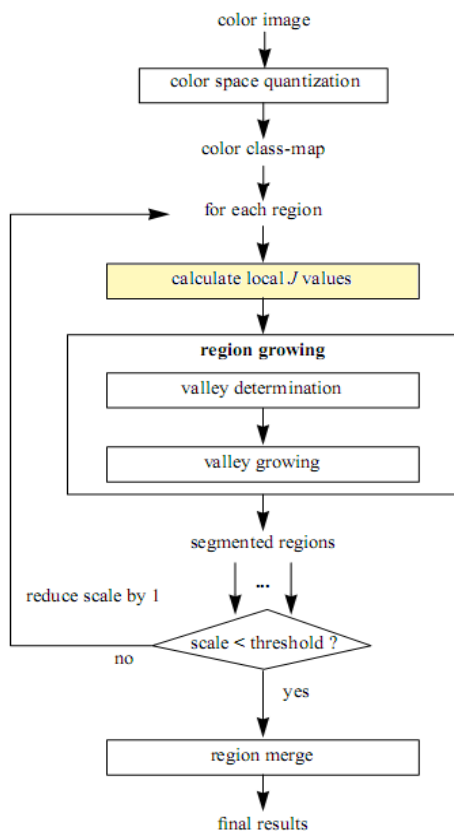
color image

color space quantization

color class-map

for each region

calculate local $J$ values

region growing

valley determination

valley growing

segmented regions

...

reduce scale by 1

scale < threshold ?

no

yes

region merge

final results